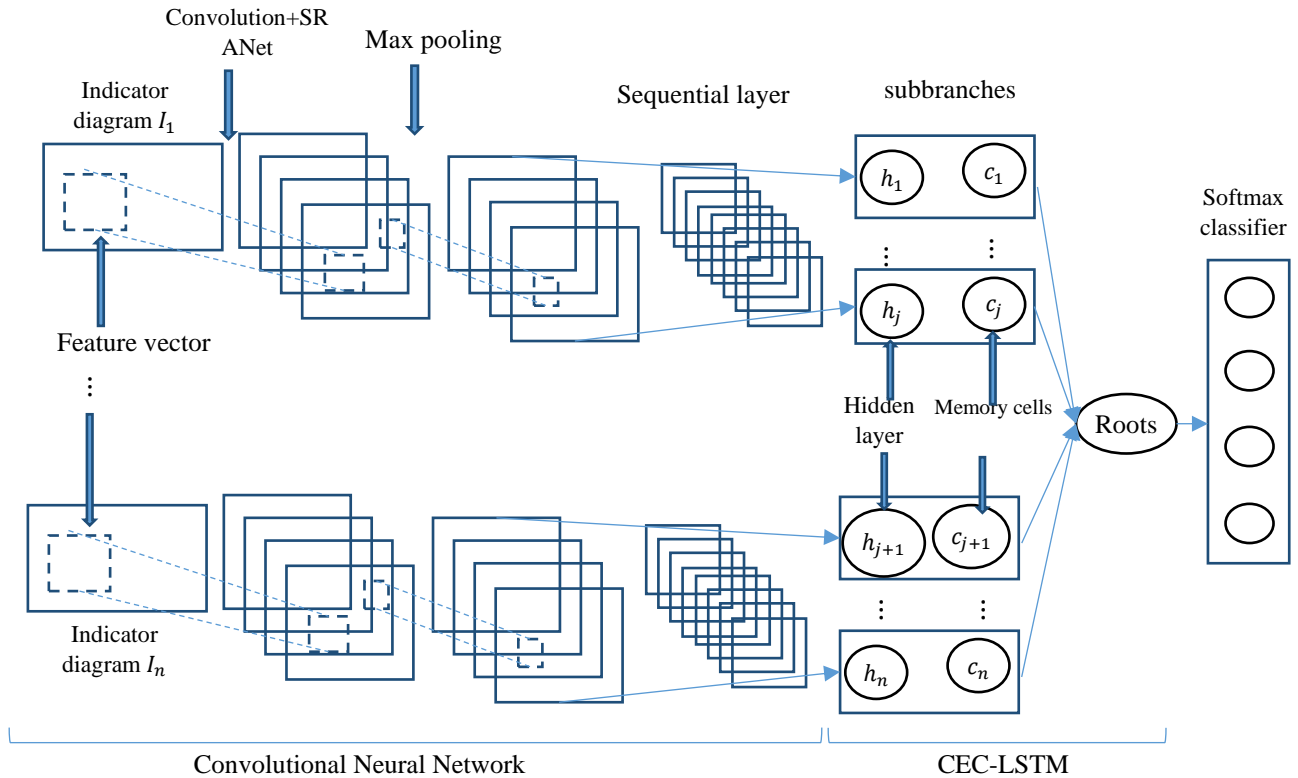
Convolution+SR ANet

Max pooling

Indicator diagram $I_1$

Sequential layer

subbranches

$h_1$

$c_1$

⋮

⋮

$h_j$

$c_j$

Softmax classifier

Feature vector

⋮

Hidden layer

Memory cells

Roots

$h_{j+1}$

$c_{j+1}$

⋮

⋮

Indicator diagram $I_n$

$h_n$

$c_n$

Convolutional Neural Network

CEC-LSTM